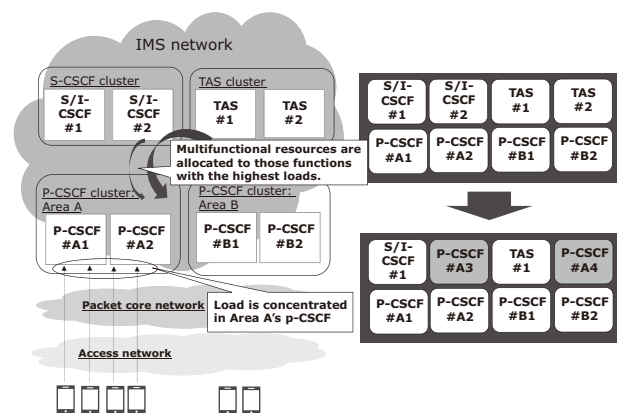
IMS network

S-CSCF cluster

S/I-CSCF #1

S/I-CSCF #2

TAS cluster

TAS #1

TAS #2

Multifunctional resources are allocated to those functions with the highest loads.

P-CSCF cluster: Area A

P-CSCF #A1

P-CSCF #A2

P-CSCF cluster: Area B

P-CSCF #B1

P-CSCF #B2

Packet core network

Load is concentrated in Area A's p-CSCF

Access network

| S/I-CSCF #1 | S/I-CSCF #2 | TAS #1 | TAS #2 |
|---|---|---|---|
| P-CSCF #A1 | P-CSCF #A2 | P-CSCF #B1 | P-CSCF #B2 |

| S/I-CSCF #1 | P-CSCF #A3 | TAS #1 | P-CSCF #A4 |
|---|---|---|---|
| P-CSCF #A1 | P-CSCF #A2 | P-CSCF #B1 | P-CSCF #B2 |